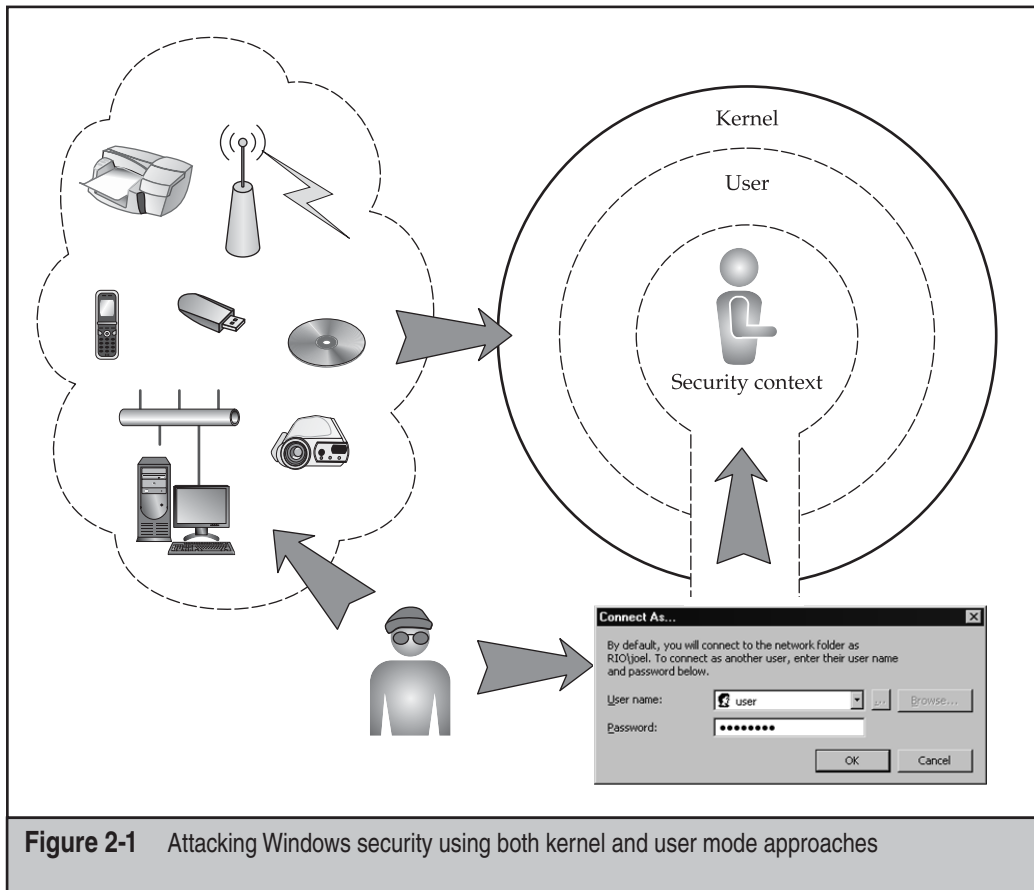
Kernel

User

Security context

Connect As...

By default, you will connect to the network folder as RIO\joel. To connect as another user, enter their user name and password below.

User name: user ... Browse...

Password: ••••••••

OK Cancel

Figure 2-1 Attacking Windows security using both kernel and user mode approaches